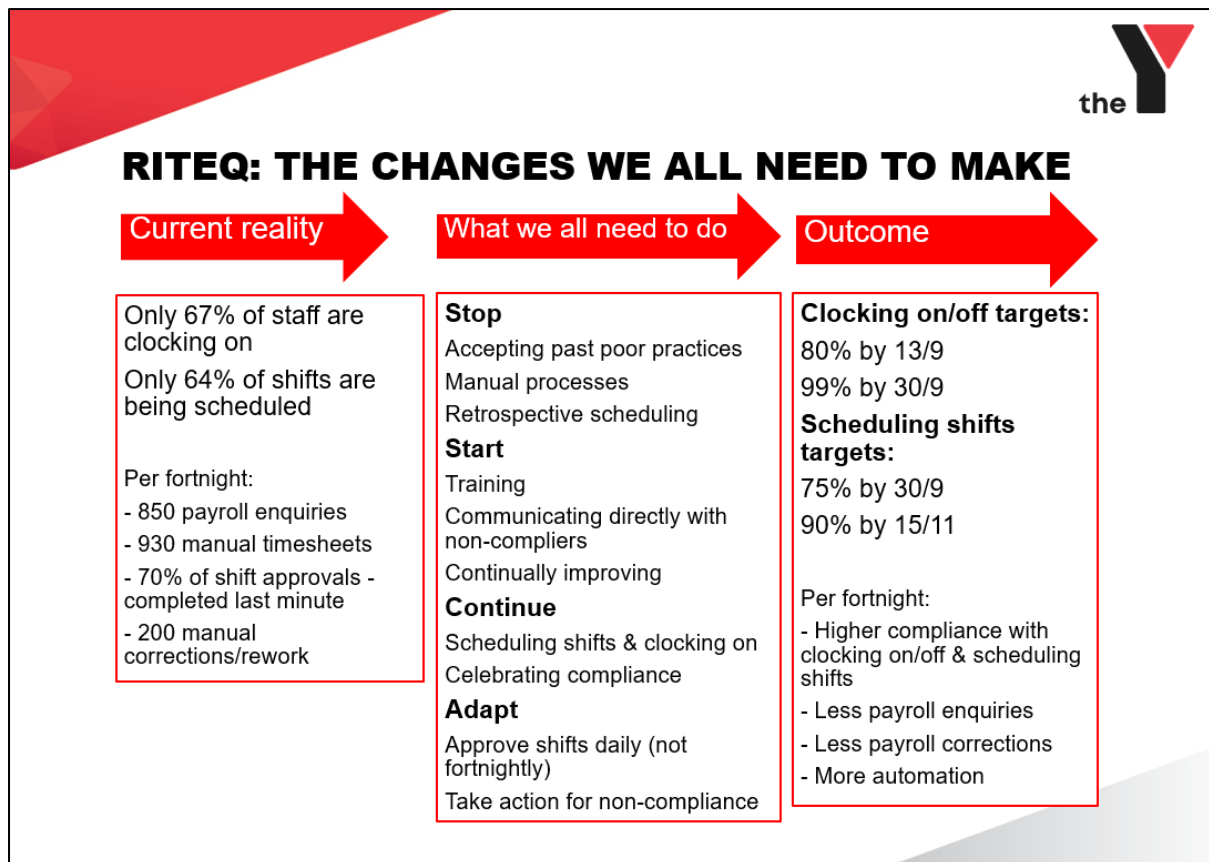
the

RITEQ: THE CHANGES WE ALL NEED TO MAKE

Current reality

Only 67% of staff are clocking on

Only 64% of shifts are being scheduled

Per fortnight:

- 850 payroll enquiries

- 930 manual timesheets

- 70% of shift approvals - completed last minute

- 200 manual corrections/rework

What we all need to do

Stop

Accepting past poor practices

Manual processes

Retrospective scheduling

Start

Training

Communicating directly with non-compliers

Continually improving

Continue

Scheduling shifts & clocking on

Celebrating compliance

Adapt

Approve shifts daily (not fortnightly)

Take action for non-compliance

Outcome

Clocking on/off targets:

80% by 13/9

99% by 30/9

Scheduling shifts targets:

75% by 30/9

90% by 15/11

Per fortnight:

- Higher compliance with clocking on/off & scheduling shifts

- Less payroll enquiries

- Less payroll corrections

- More automation